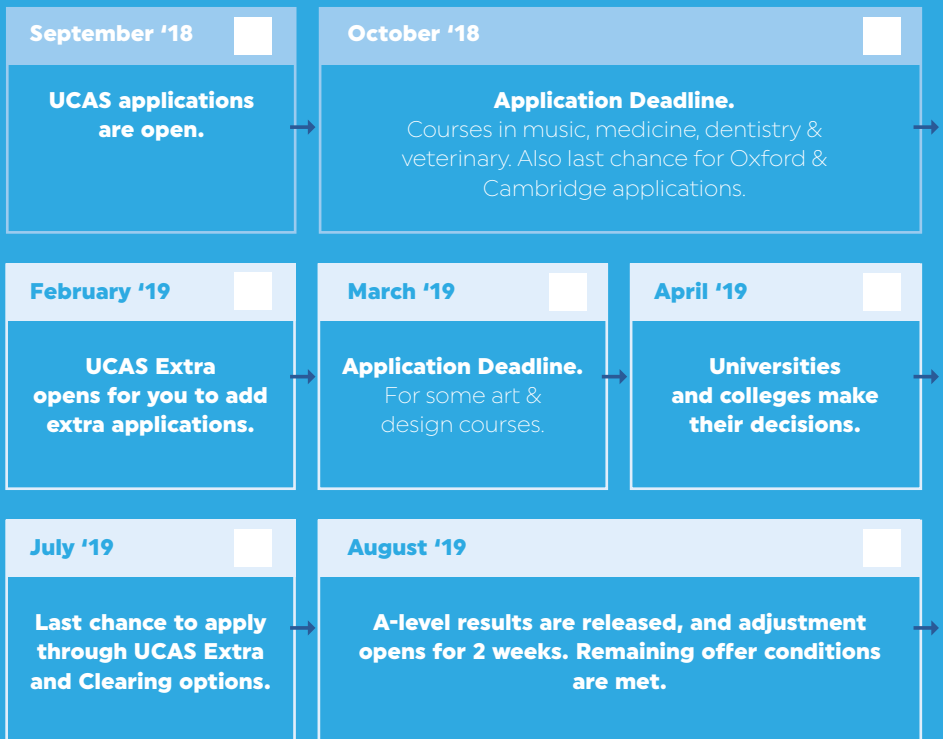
September ‘18

UCAS applications are open.

October ‘18

Application Deadline.
Courses in music, medicine, dentistry & veterinary. Also last chance for Oxford & Cambridge applications.

February ‘19

UCAS Extra opens for you to add extra applications.

March ‘19

Application Deadline.
For some art & design courses.

April ‘19

Universities and colleges make their decisions.

July ‘19

Last chance to apply through UCAS Extra and Clearing options.

August ‘19

A-level results are released, and adjustment opens for 2 weeks. Remaining offer conditions are met.